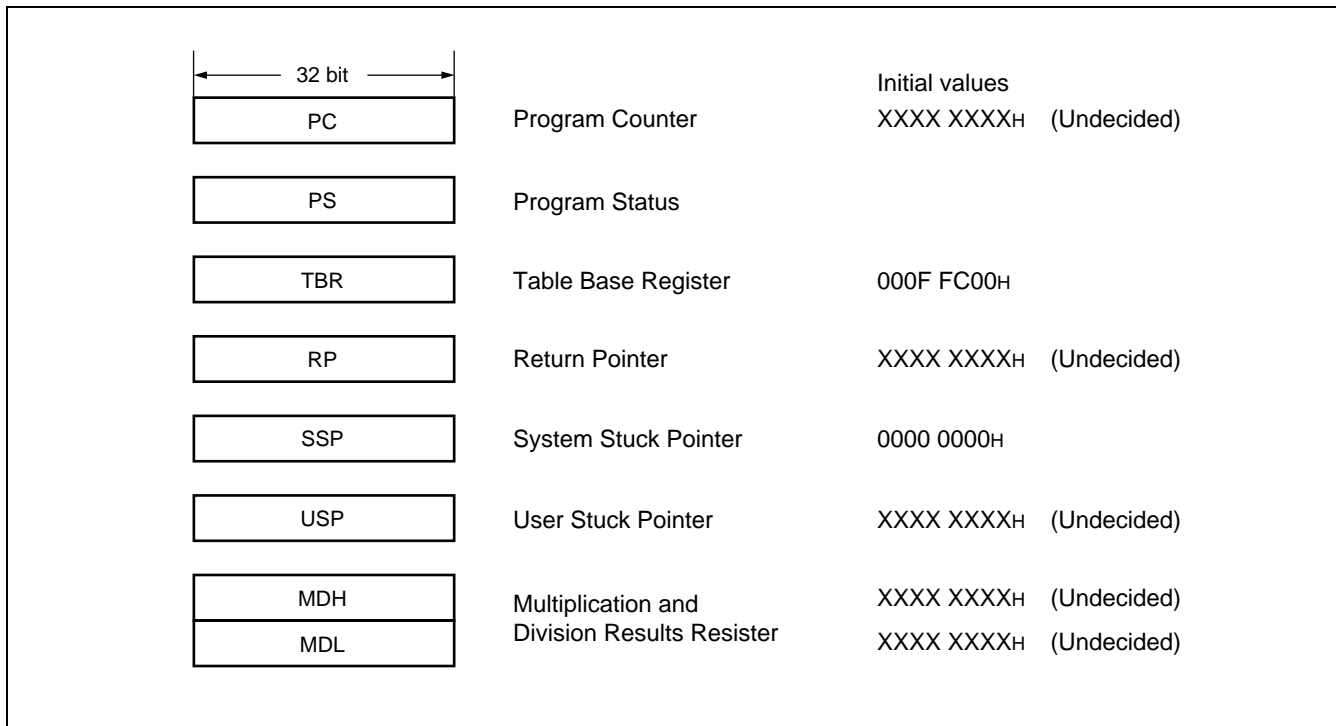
32 bit

Initial values

PC Program Counter XXXX XXXXH (Undecided)

PS Program Status

TBR Table Base Register 000F FC00H

RP Return Pointer XXXX XXXXH (Undecided)

SSP System Stuck Pointer 0000 0000H

USP User Stuck Pointer XXXX XXXXH (Undecided)

MDH
MDL
Multiplication and Division Results Resister
XXXX XXXXH (Undecided)
XXXX XXXXH (Undecided)